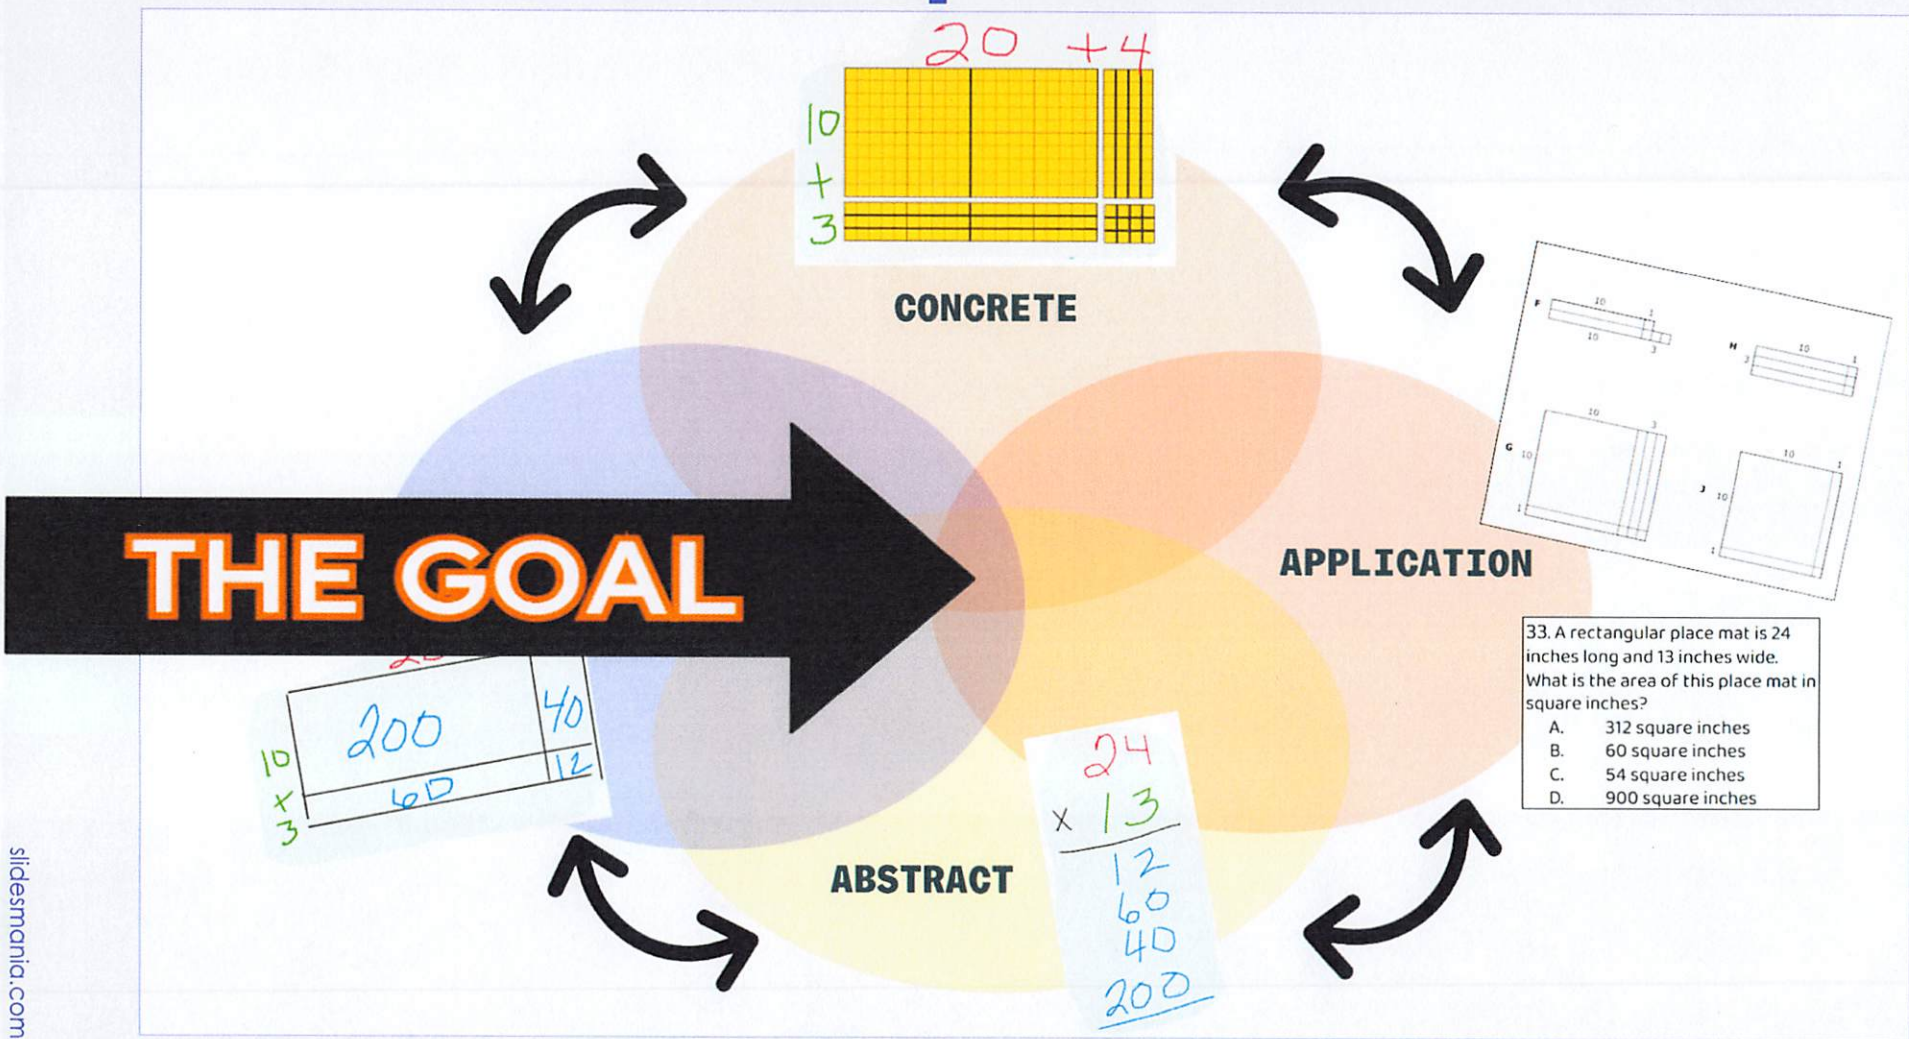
20 +4
10
+
3

CONCRETE

F 10 1 10 3
H 3 10 1
G 10 10 3 1
J 10 10 1 1

THE GOAL

APPLICATION

33. A rectangular place mat is 24 inches long and 13 inches wide. What is the area of this place mat in square inches?
A. 312 square inches
B. 60 square inches
C. 54 square inches
D. 900 square inches

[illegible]
200 | 40
60 | 12
10
+
3

ABSTRACT

24
x 13
12
60
40
200

slidesmania.com